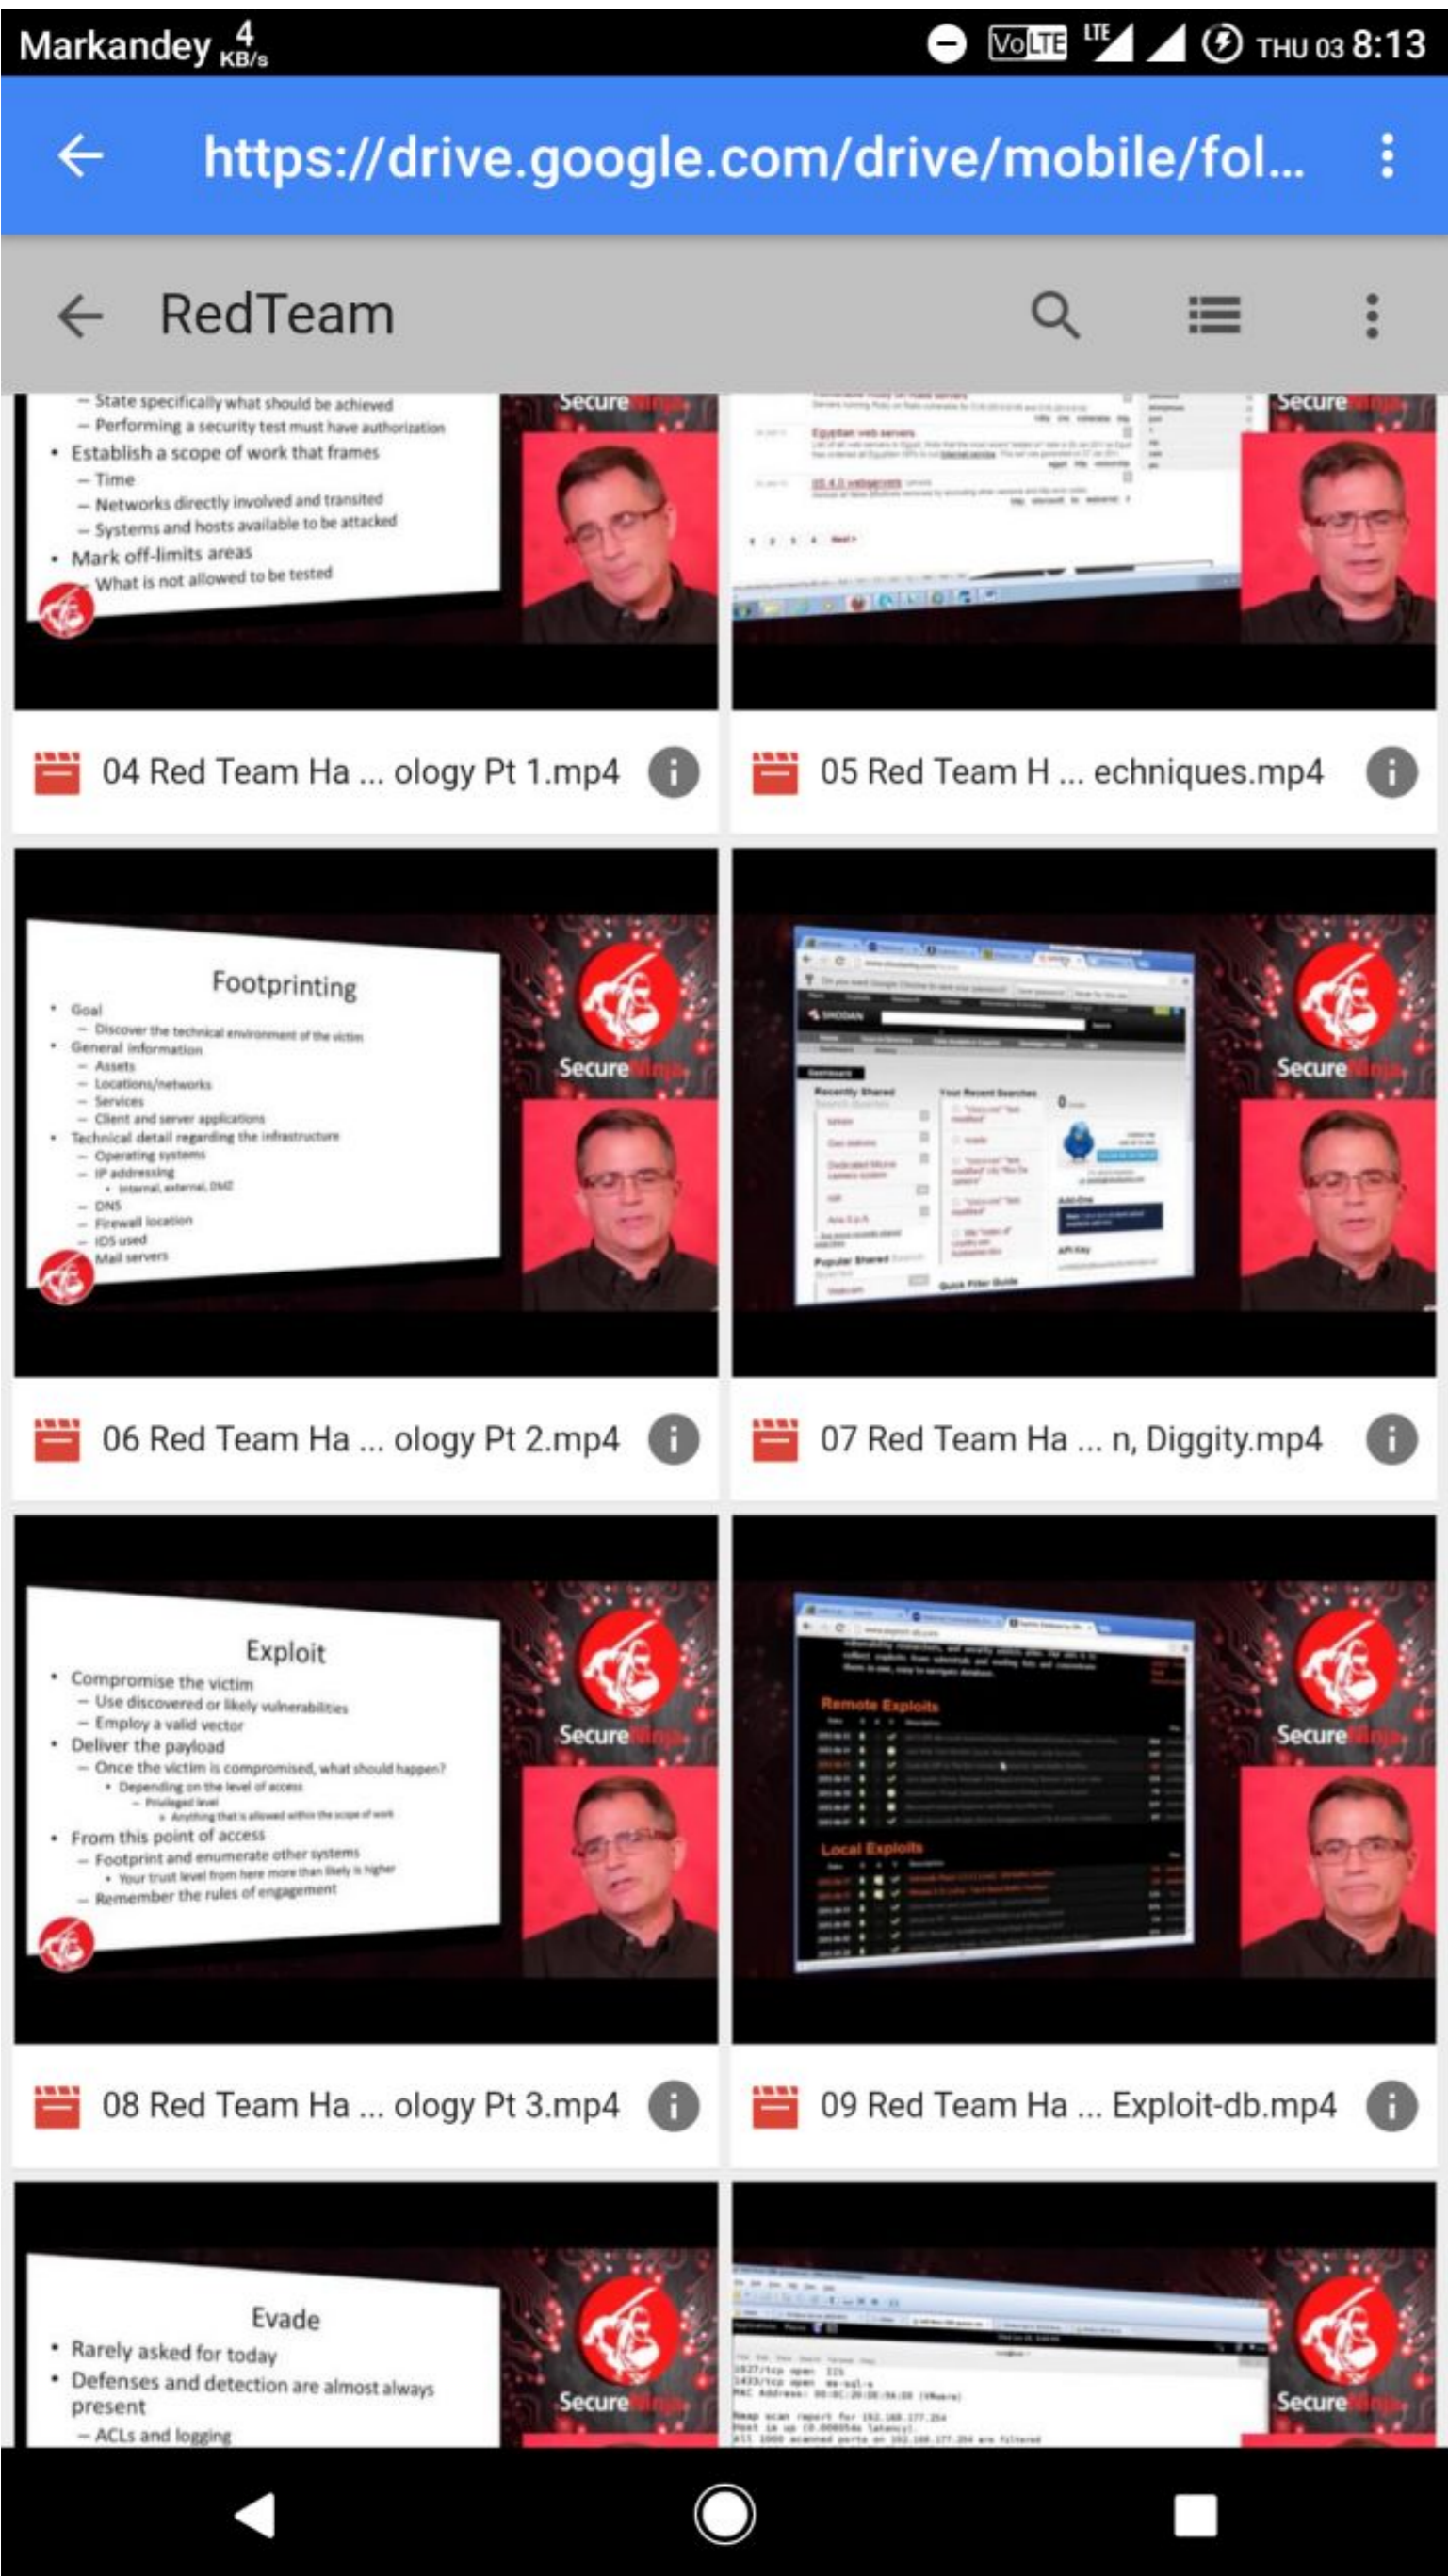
Markandey 4 KB/s
VoLTE LTE THU 03 8:13

https://drive.google.com/drive/mobile/fol...

RedTeam

– State specifically what should be achieved
– Performing a security test must have authorization
• Establish a scope of work that frames
– Time
– Networks directly involved and transited
– Systems and hosts available to be attacked
• Mark off-limits areas
– What is not allowed to be tested

SecureNinja

Egyptian web servers

IIS 4.0 webservers

SecureNinja

04 Red Team Ha ... ology Pt 1.mp4

05 Red Team H ... echniques.mp4

Footprinting
• Goal
– Discover the technical environment of the victim
• General information
– Assets
– Locations/networks
– Services
– Client and server applications
• Technical detail regarding the infrastructure
– Operating systems
– IP addressing
• Internal, external, DMZ
– DNS
– Firewall location
– IDS used
– Mail servers

SecureNinja

SHODAN
Recently Shared
Your Recent Searches
Popular Shared
Quick Filter Guide

SecureNinja

06 Red Team Ha ... ology Pt 2.mp4

07 Red Team Ha ... n, Diggity.mp4

Exploit
• Compromise the victim
– Use discovered or likely vulnerabilities
– Employ a valid vector
• Deliver the payload
– Once the victim is compromised, what should happen?
• Depending on the level of access
– Privileged level
• Anything that is allowed within the scope of work
• From this point of access
– Footprint and enumerate other systems
• Your trust level from here more than likely is higher
– Remember the rules of engagement

SecureNinja

Remote Exploits
Local Exploits

SecureNinja

08 Red Team Ha ... ology Pt 3.mp4

09 Red Team Ha ... Exploit-db.mp4

Evade
• Rarely asked for today
• Defenses and detection are almost always present
– ACLs and logging

SecureNinja

1027/tcp open IIS
1433/tcp open ms-sql-s
MAC Address: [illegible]
Nmap scan report for 192.168.177.254
Host is up (0.00065s latency).
All 1000 scanned ports on 192.168.177.254 are filtered

SecureNinja